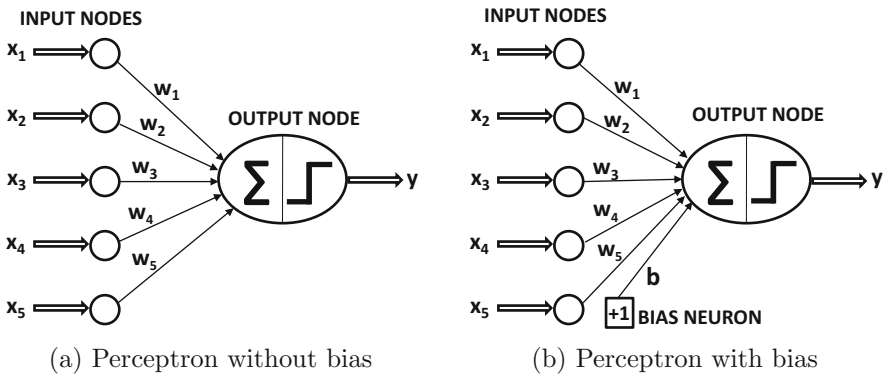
INPUT NODES

$x_1$ $w_1$

$x_2$ $w_2$

$x_3$ $w_3$

$x_4$ $w_4$

$x_5$ $w_5$

OUTPUT NODE

$\sum$

y

(a) Perceptron without bias

INPUT NODES

$x_1$ $w_1$

$x_2$ $w_2$

$x_3$ $w_3$

$x_4$ $w_4$

$x_5$ $w_5$

OUTPUT NODE

$\sum$

y

b

+1 BIAS NEURON

(b) Perceptron with bias